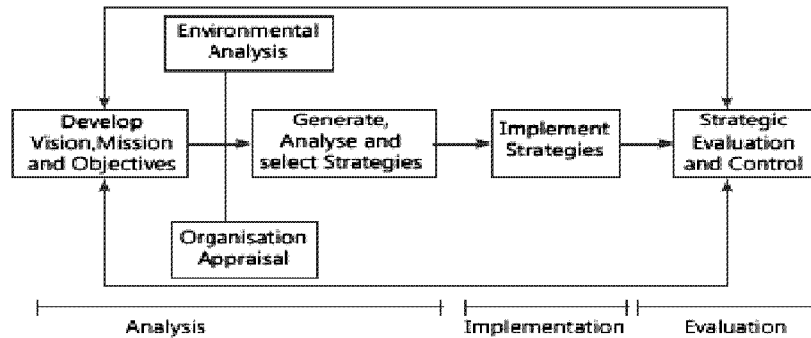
Environmental Analysis

Develop Vision,Mission and Objectives

Generate, Analyse and select Strategies

Implement Strategies

Strategic Evaluation and Control

Organisation Appraisal

Analysis

Implementation

Evaluation